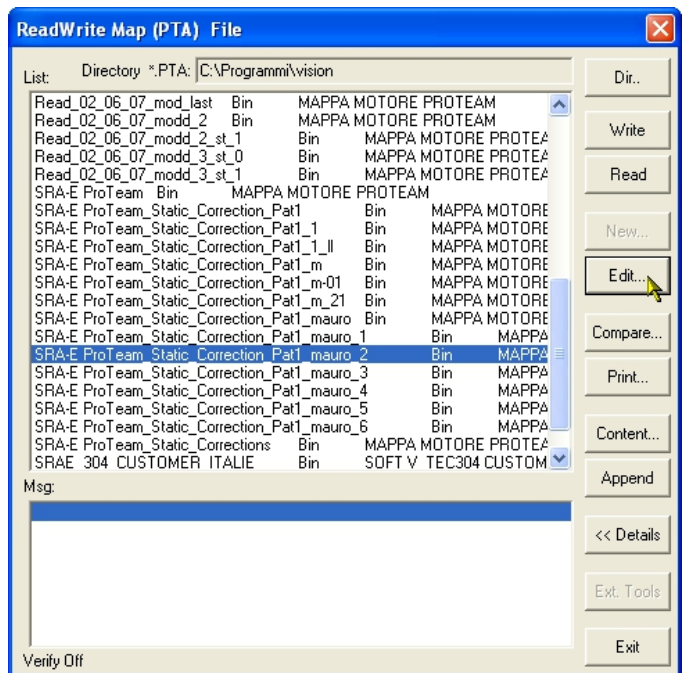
ReadWrite Map (PTA) File

List: Directory *.PTA: C:\Programmi\vision

Read_02_06_07_mod_last Bin MAPPA MOTORE PROTEAM
Read_02_06_07_modd_2 Bin MAPPA MOTORE PROTEAM
Read_02_06_07_modd_2_st_1 Bin MAPPA MOTORE PROTEA
Read_02_06_07_modd_3_st_0 Bin MAPPA MOTORE PROTEA
Read_02_06_07_modd_3_st_1 Bin MAPPA MOTORE PROTEA
SRA-E ProTeam Bin MAPPA MOTORE PROTEAM
SRA-E ProTeam_Static_Correction_Pat1 Bin MAPPA MOTORE
SRA-E ProTeam_Static_Correction_Pat1_1 Bin MAPPA MOTORE
SRA-E ProTeam_Static_Correction_Pat1_1_ll Bin MAPPA MOTORE
SRA-E ProTeam_Static_Correction_Pat1_m Bin MAPPA MOTORE
SRA-E ProTeam_Static_Correction_Pat1_m-01 Bin MAPPA MOTORE
SRA-E ProTeam_Static_Correction_Pat1_m_21 Bin MAPPA MOTORE
SRA-E ProTeam_Static_Correction_Pat1_mauro Bin MAPPA MOTORE
SRA-E ProTeam_Static_Correction_Pat1_mauro_1 Bin MAPPA
SRA-E ProTeam_Static_Correction_Pat1_mauro_2 Bin MAPPA
SRA-E ProTeam_Static_Correction_Pat1_mauro_3 Bin MAPPA
SRA-E ProTeam_Static_Correction_Pat1_mauro_4 Bin MAPPA
SRA-E ProTeam_Static_Correction_Pat1_mauro_5 Bin MAPPA
SRA-E ProTeam_Static_Correction_Pat1_mauro_6 Bin MAPPA
SRA-E ProTeam_Static_Corrections Bin MAPPA MOTORE PROTEA
SRAE 304 CUSTOMER ITALIE Bin SOFT V TEC304 CUSTOM

Msg:

Verify Off

Dir..
Write
Read
New...
Edit...
Compare...
Print...
Content...
Append
<< Details
Ext. Tools
Exit